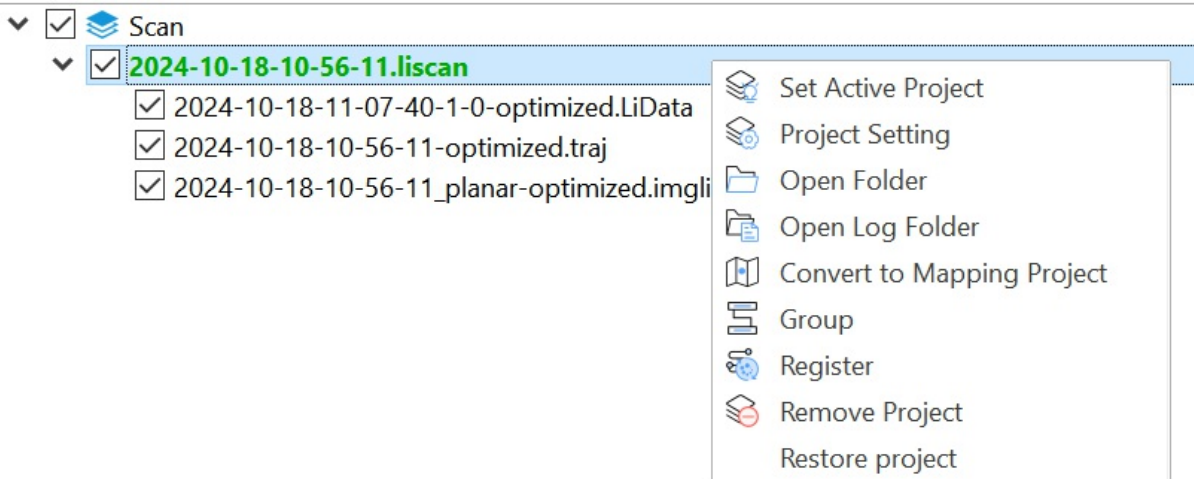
Scan
2024-10-18-10-56-11.liscan
2024-10-18-11-07-40-1-0-optimized.LiData
2024-10-18-10-56-11-optimized.traj
2024-10-18-10-56-11_planar-optimized.imgli

Set Active Project
Project Setting
Open Folder
Open Log Folder
Convert to Mapping Project
Group
Register
Remove Project
Restore project